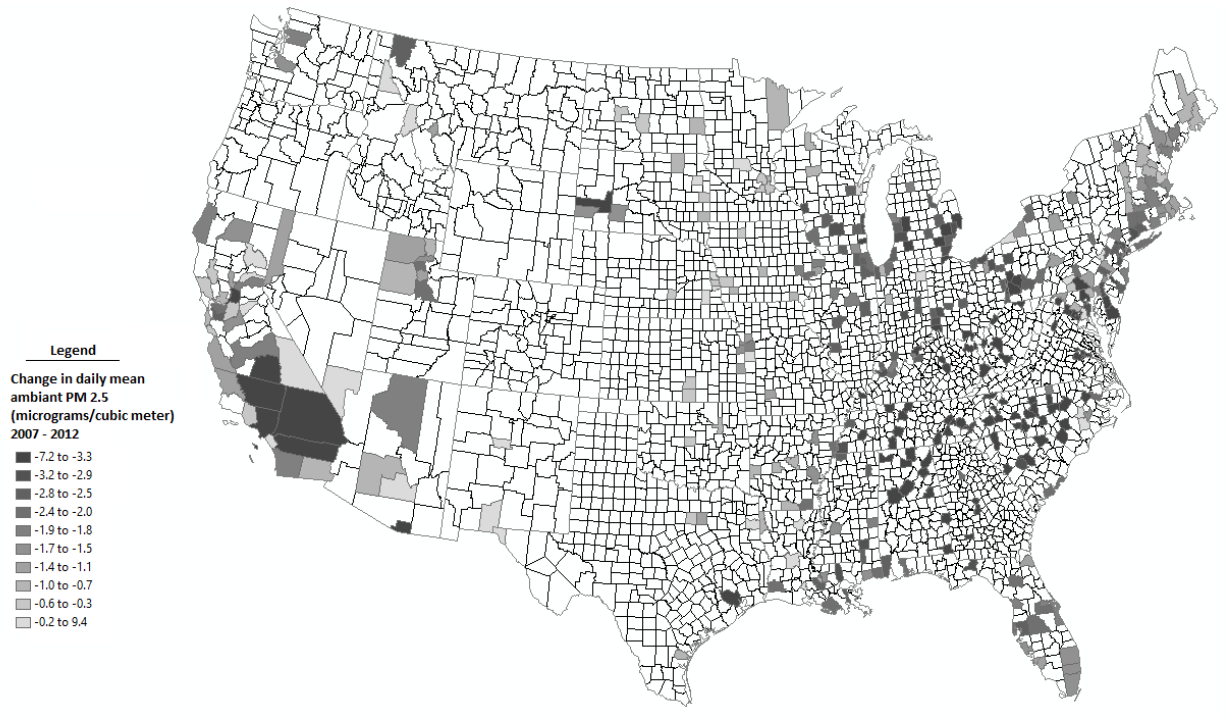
Legend

Change in daily mean ambiant PM 2.5 (micrograms/cubic meter) 2007 - 2012

-7.2 to -3.3
-3.2 to -2.9
-2.8 to -2.5
-2.4 to -2.0
-1.9 to -1.8
-1.7 to -1.5
-1.4 to -1.1
-1.0 to -0.7
-0.6 to -0.3
-0.2 to 9.4